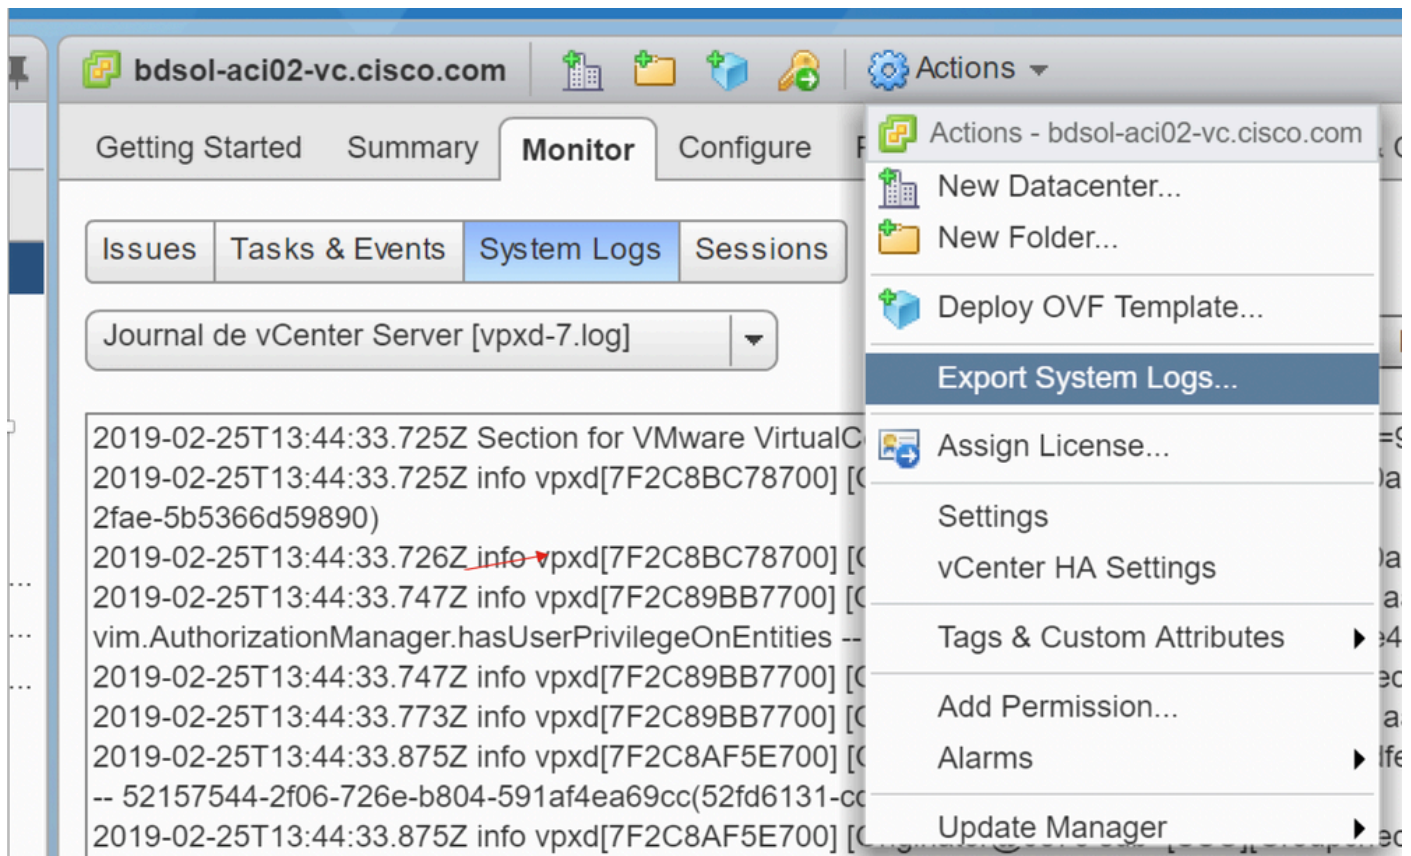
bdsol-aci02-vc.cisco.com

Actions

Getting Started Summary Monitor Configure

Issues Tasks & Events System Logs Sessions

Journal de vCenter Server [vpxd-7.log]

2019-02-25T13:44:33.725Z Section for VMware VirtualC
2019-02-25T13:44:33.725Z info vpxd[7F2C8BC78700] [
2fae-5b5366d59890)
2019-02-25T13:44:33.726Z info vpxd[7F2C8BC78700] [
2019-02-25T13:44:33.747Z info vpxd[7F2C89BB7700] [
vim.AuthorizationManager.hasUserPrivilegeOnEntities --
2019-02-25T13:44:33.747Z info vpxd[7F2C89BB7700] [
2019-02-25T13:44:33.773Z info vpxd[7F2C89BB7700] [
2019-02-25T13:44:33.875Z info vpxd[7F2C8AF5E700] [
-- 52157544-2f06-726e-b804-591af4ea69cc(52fd6131-c
2019-02-25T13:44:33.875Z info vpxd[7F2C8AF5E700] [

Actions - bdsol-aci02-vc.cisco.com
New Datacenter...
New Folder...
Deploy OVF Template...
Export System Logs...
Assign License...
Settings
vCenter HA Settings
Tags & Custom Attributes
Add Permission...
Alarms
Update Manager